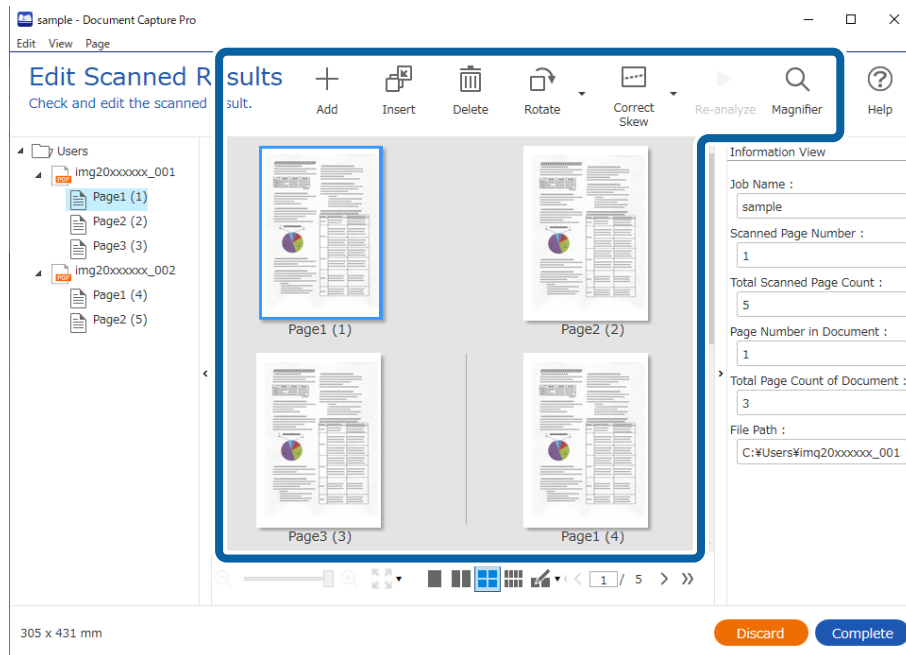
sample - Document Capture Pro

Edit View Page

Edit Scanned R sults
Check and edit the scanned sult.

Add Insert Delete Rotate Correct Skew Re-analyze Magnifier Help

Users
img20xxxxxx_001
Page1 (1)
Page2 (2)
Page3 (3)
img20xxxxxx_002
Page1 (4)
Page2 (5)

Page1 (1)
Page2 (2)
Page3 (3)
Page1 (4)

1 / 5

Information View
Job Name :
sample
Scanned Page Number :
1
Total Scanned Page Count :
5
Page Number in Document :
1
Total Page Count of Document :
3
File Path :
C:¥Users¥img20xxxxxx_001

305 x 431 mm

Discard
Complete